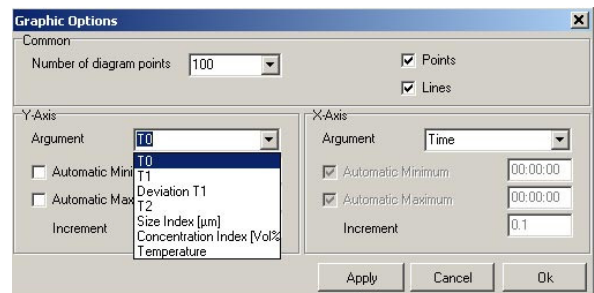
Graphic Options

Common

Number of diagram points 100

Points

Lines

Y-Axis

Argument T0

Automatic Mini

Automatic Max

Increment

T0
T1
Deviation T1
T2
Size Index [µm]
Concentration Index [Vol%
Temperature

X-Axis

Argument Time

Automatic Minimum 00:00:00

Automatic Maximum 00:00:00

Increment 0.1

Apply

Cancel

Ok